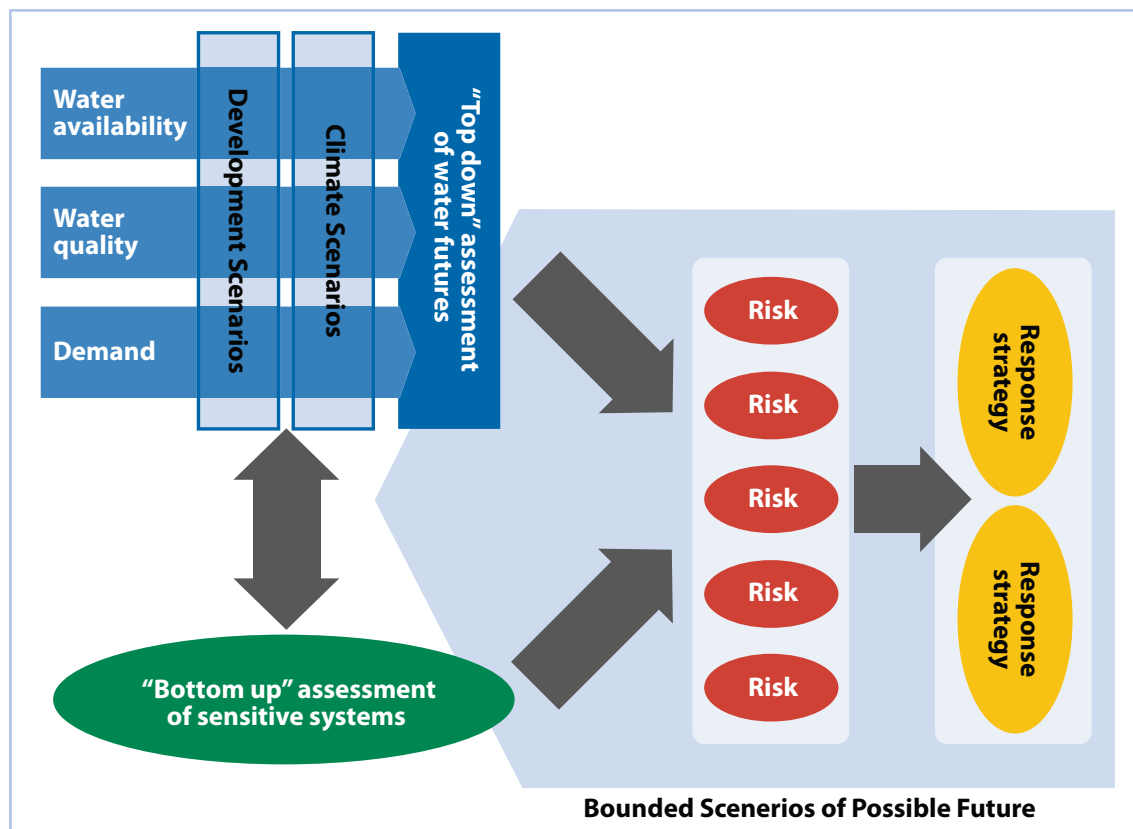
Water availability

Water quality

Demand

Development Scenarios

Climate Scenarios

"Top down" assessment of water futures

Risk

Risk

Risk

Risk

Risk

Response strategy

Response strategy

"Bottom up" assessment of sensitive systems

Bounded Scenerios of Possible Future